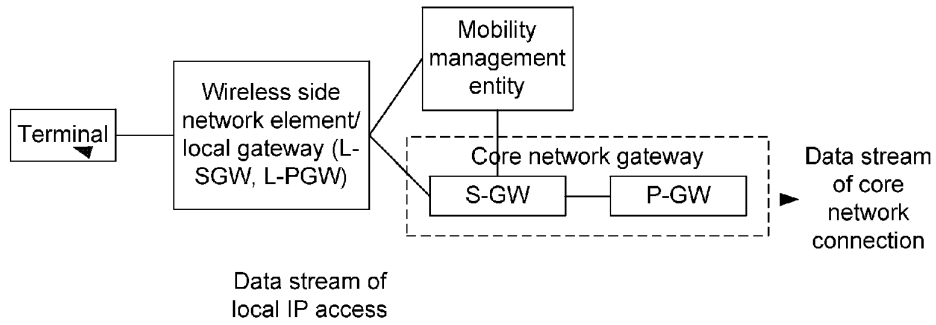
Mobility management entity

Terminal

Wireless side network element/ local gateway (L-SGW, L-PGW)

Core network gateway

S-GW

P-GW

Data stream of core network connection

Data stream of local IP access